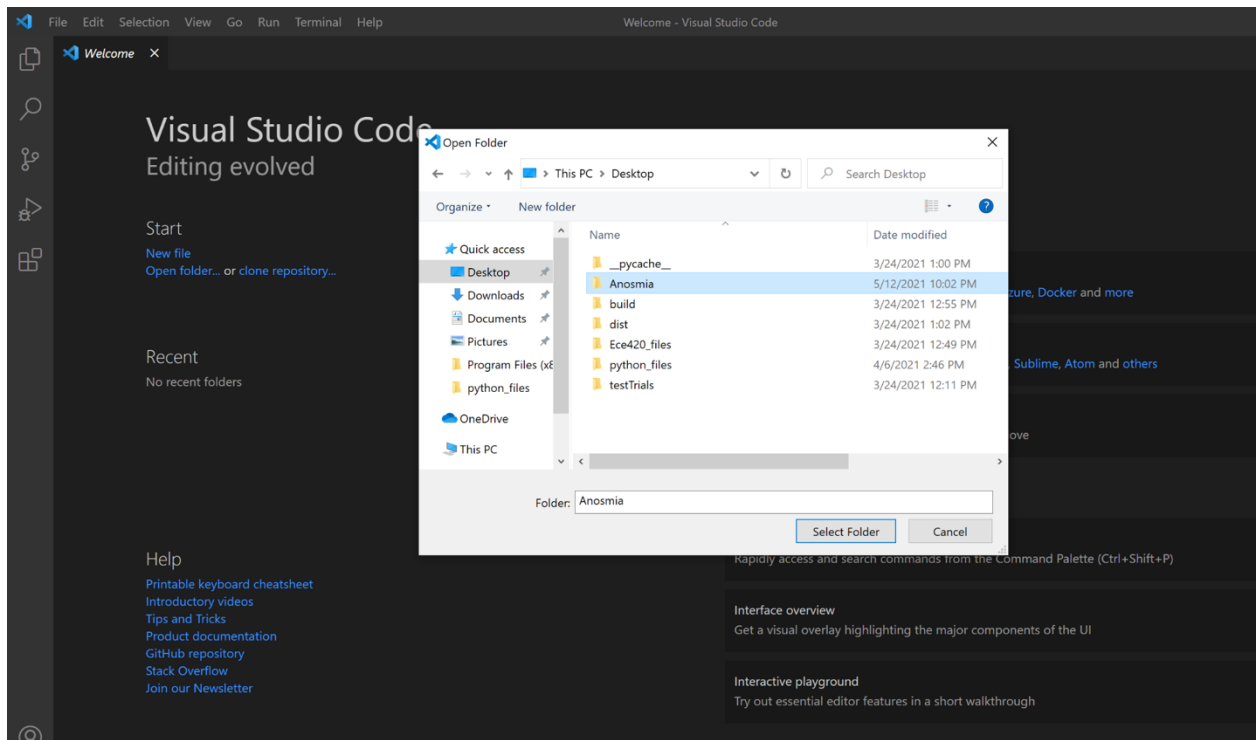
File Edit Selection View Go Run Terminal Help
Welcome - Visual Studio Code

Welcome ×

Visual Studio Code
Editing evolved

Start
New file
Open folder... or clone repository...

Recent
No recent folders

Help
Printable keyboard cheatsheet
Introductory videos
Tips and Tricks
Product documentation
GitHub repository
Stack Overflow
Join our Newsletter

zure, Docker and more

Sublime, Atom and others

ove

Rapidly access and search commands from the Command Palette (Ctrl+Shift+P)

Interface overview
Get a visual overlay highlighting the major components of the UI

Interactive playground
Try out essential editor features in a short walkthrough

Open Folder
This PC > Desktop
Search Desktop
Organize ▾ New folder

Quick access
Desktop
Downloads
Documents
Pictures
Program Files (x8
python_files
OneDrive
This PC

| Name | Date modified |
|---|---|
| __pycache__ | 3/24/2021 1:00 PM |
| Anosmia | 5/12/2021 10:02 PM |
| build | 3/24/2021 12:55 PM |
| dist | 3/24/2021 1:02 PM |
| Ece420_files | 3/24/2021 12:49 PM |
| python_files | 4/6/2021 2:46 PM |
| testTrials | 3/24/2021 12:11 PM |

Folder: Anosmia
Select Folder Cancel